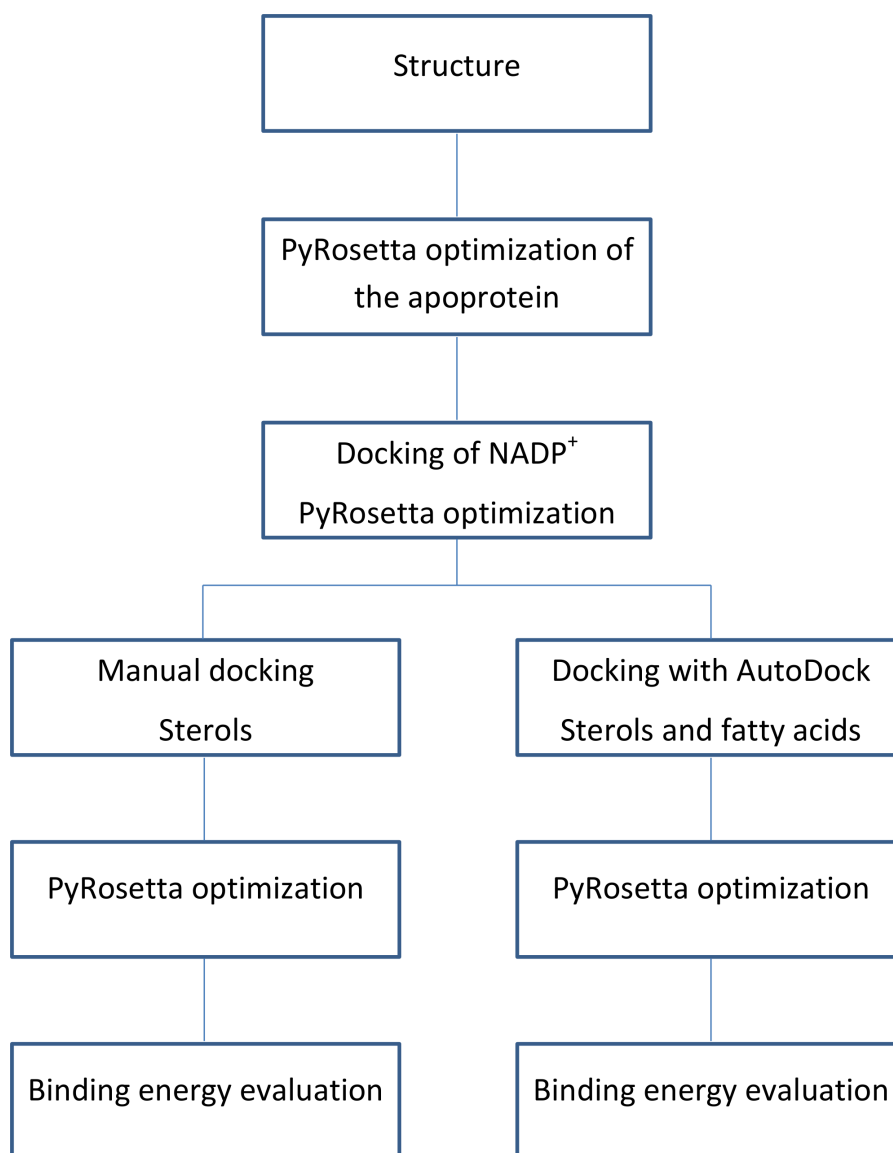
Structure

PyRosetta optimization of the apoprotein

Docking of NADP$^+$
PyRosetta optimization

Manual docking
Sterols

PyRosetta optimization

Binding energy evaluation

Docking with AutoDock
Sterols and fatty acids

PyRosetta optimization

Binding energy evaluation